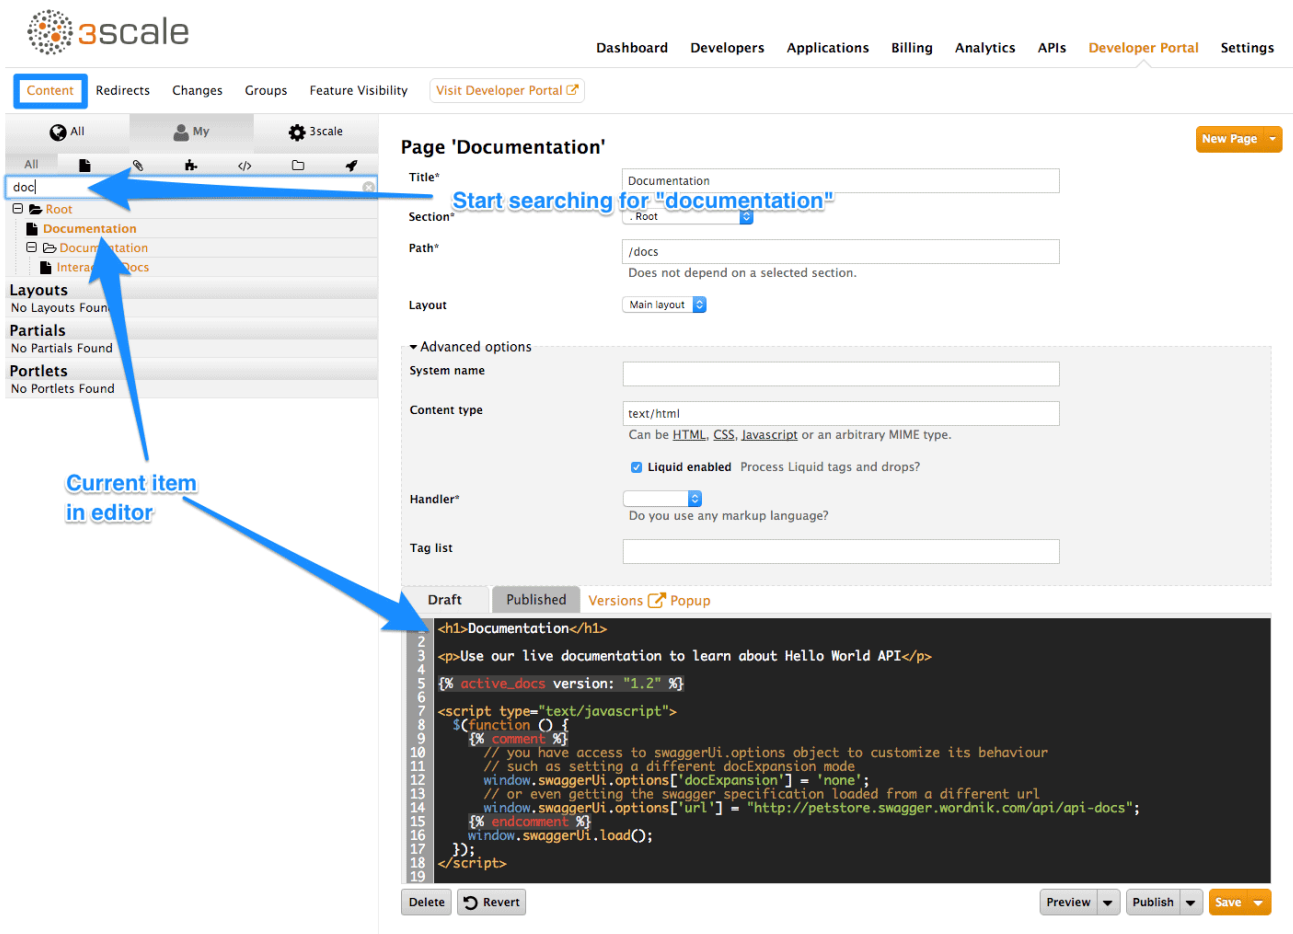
3scale

Dashboard Developers Applications Billing Analytics APIs Developer Portal Settings

Content Redirects Changes Groups Feature Visibility Visit Developer Portal

All My 3scale

All

doc

Root
Documentation
Documentation
Interactive Docs

Layouts
No Layouts Found
Partials
No Partials Found
Portlets
No Portlets Found

Page 'Documentation'

New Page

Title* Documentation

Start searching for "documentation"

Section* . Root

Path* /docs
Does not depend on a selected section.

Layout Main layout

Advanced options

System name

Content type text/html
Can be HTML, CSS, Javascript or an arbitrary MIME type.

Liquid enabled Process Liquid tags and drops?

Handler*
Do you use any markup language?

Tag list

Current item in editor

Draft Published Versions Popup

1 <h1>Documentation</h1>
2
3 <p>Use our live documentation to learn about Hello World API</p>
4
5 {% active_docs version: "1.2" %}
6
7 <script type="text/javascript">
8 $(function () {
9 {% comment %}
10 // you have access to swaggerUi.options object to customize its behaviour
11 // such as setting a different docExpansion mode
12 window.swaggerUi.options['docExpansion'] = 'none';
13 // or even getting the swagger specification loaded from a different url
14 window.swaggerUi.options['url'] = "http://petstore.swagger.wordnik.com/api/api-docs";
15 {% endcomment %}
16 window.swaggerUi.load();
17 });
18 </script>
19

Delete Revert Preview Publish Save